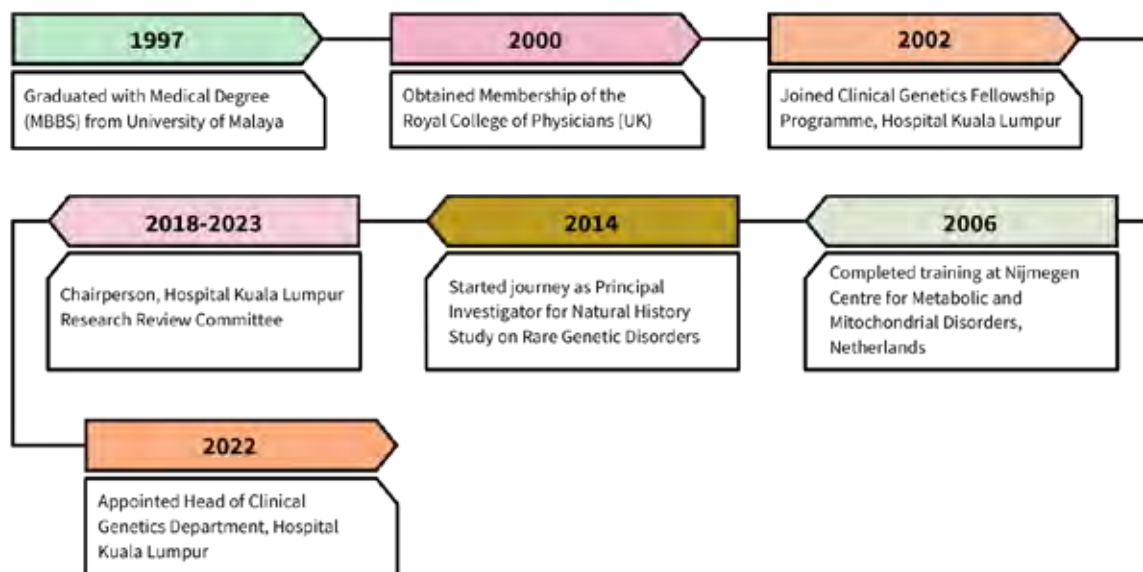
1997

Graduated with Medical Degree (MBBS) from University of Malaya

2000

Obtained Membership of the Royal College of Physicians (UK)

2002

Joined Clinical Genetics Fellowship Programme, Hospital Kuala Lumpur

2006

Completed training at Nijmegen Centre for Metabolic and Mitochondrial Disorders, Netherlands

2014

Started journey as Principal Investigator for Natural History Study on Rare Genetic Disorders

2018-2023

Chairperson, Hospital Kuala Lumpur Research Review Committee

2022

Appointed Head of Clinical Genetics Department, Hospital Kuala Lumpur